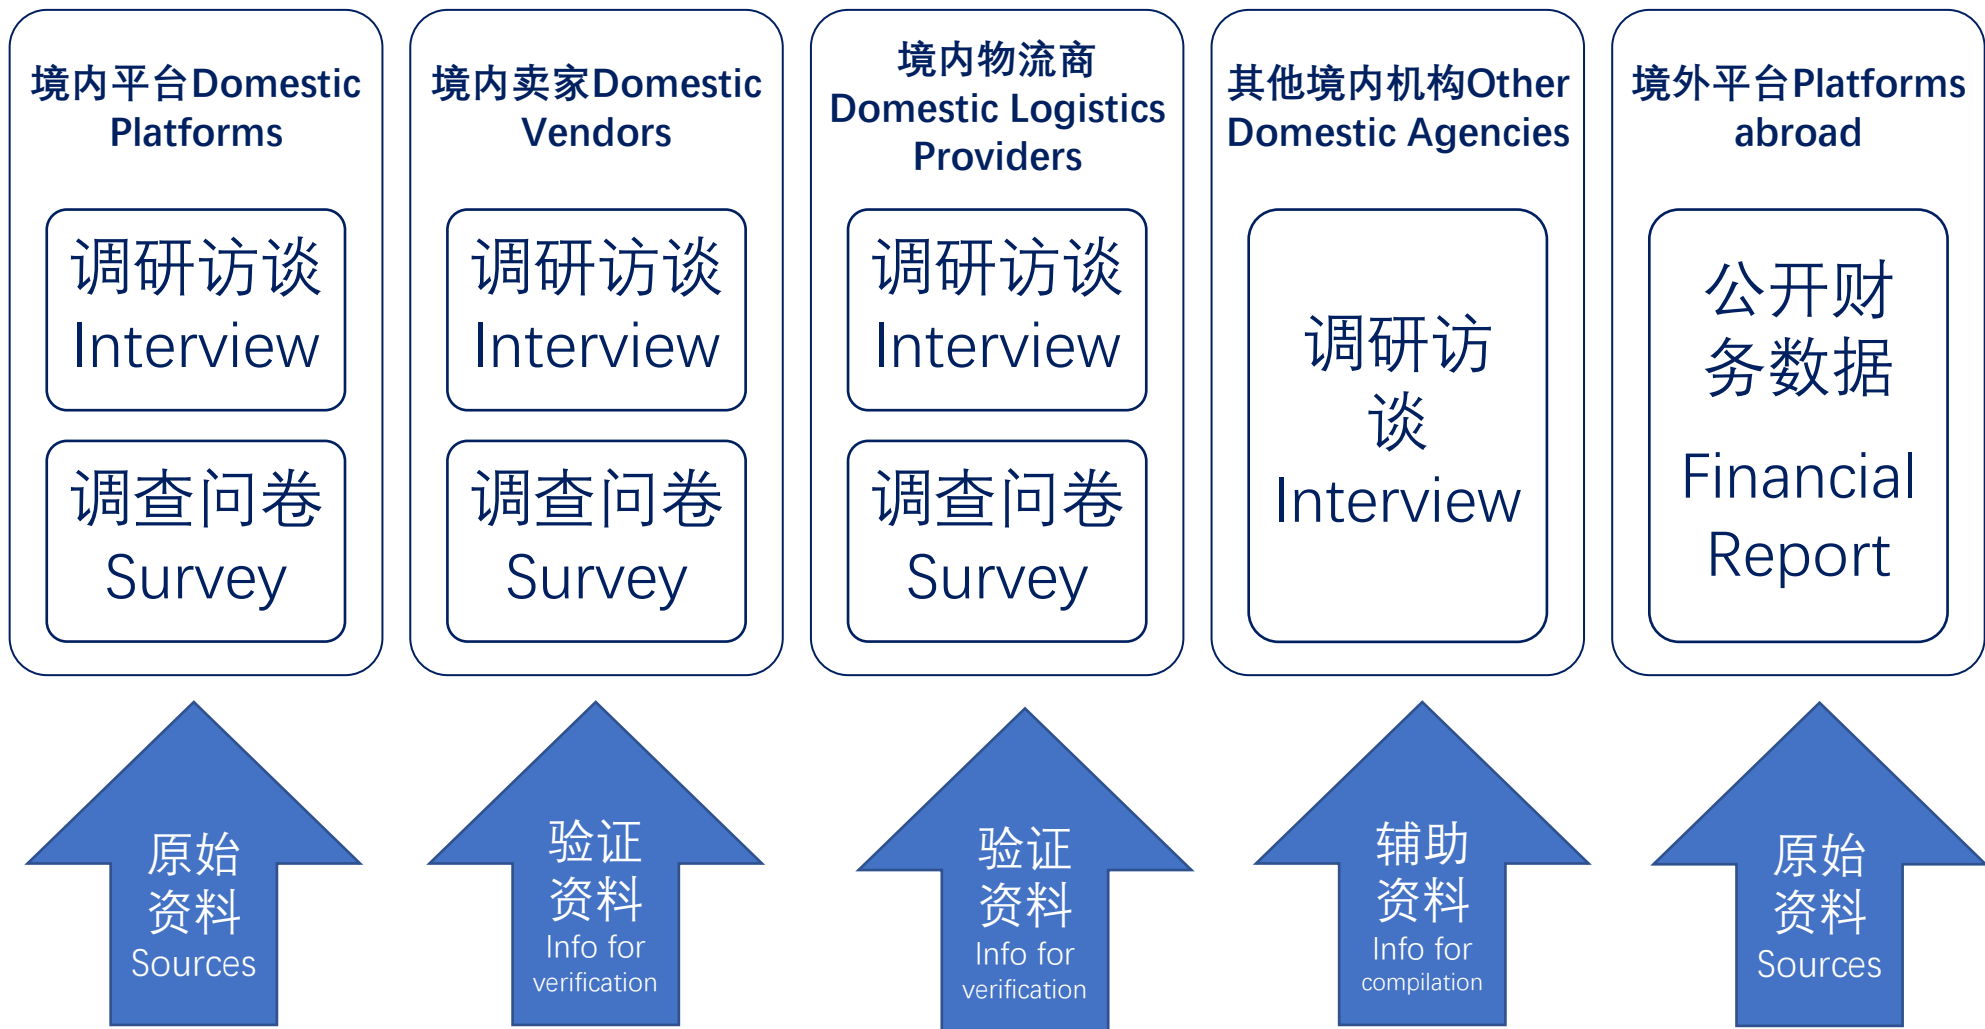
境内平台Domestic Platforms

调研访谈 Interview

调查问卷 Survey

境内卖家Domestic Vendors

调研访谈 Interview

调查问卷 Survey

境内物流商 Domestic Logistics Providers

调研访谈 Interview

调查问卷 Survey

其他境内机构Other Domestic Agencies

调研访谈 Interview

境外平台Platforms abroad

公开财务数据 Financial Report

原始资料 Sources

验证资料 Info for verification

验证资料 Info for verification

辅助资料 Info for compilation

原始资料 Sources